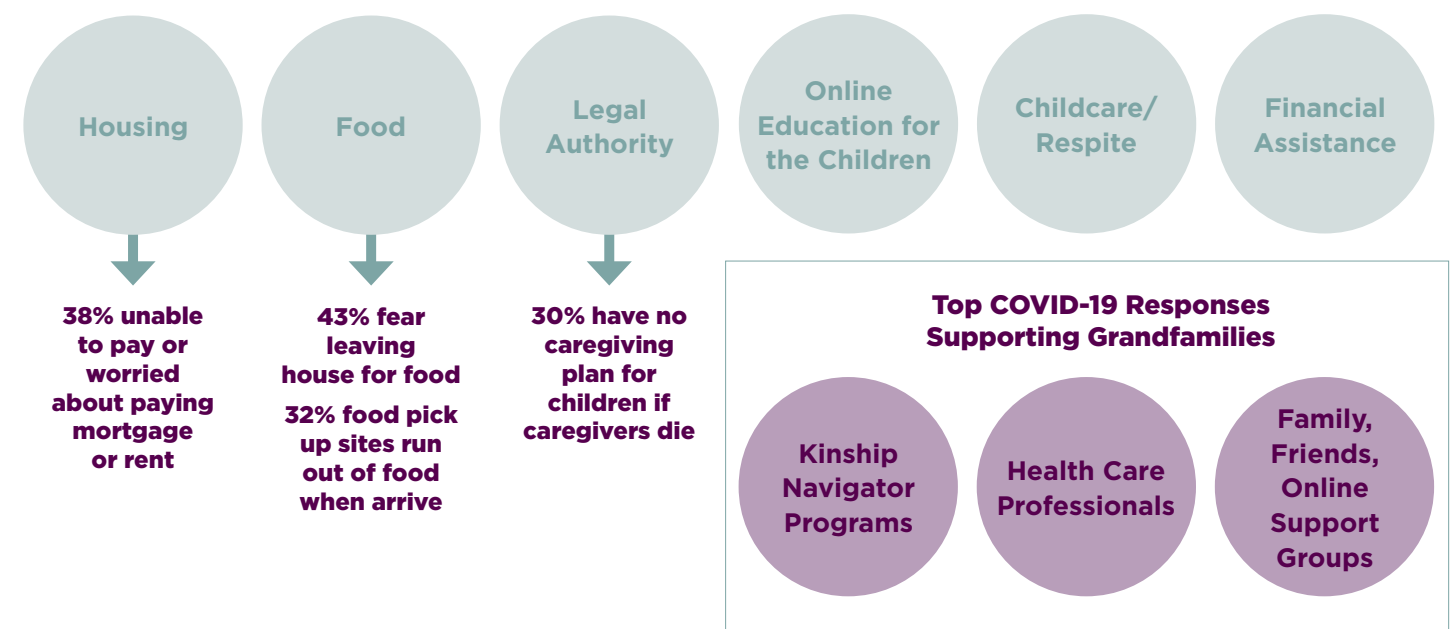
Housing

Food

Legal Authority

Online Education for the Children

Childcare/ Respite

Financial Assistance

38% unable to pay or worried about paying mortgage or rent

43% fear leaving house for food

32% food pick up sites run out of food when arrive

30% have no caregiving plan for children if caregivers die

Top COVID-19 Responses Supporting Grandfamilies

Kinship Navigator Programs

Health Care Professionals

Family, Friends, Online Support Groups